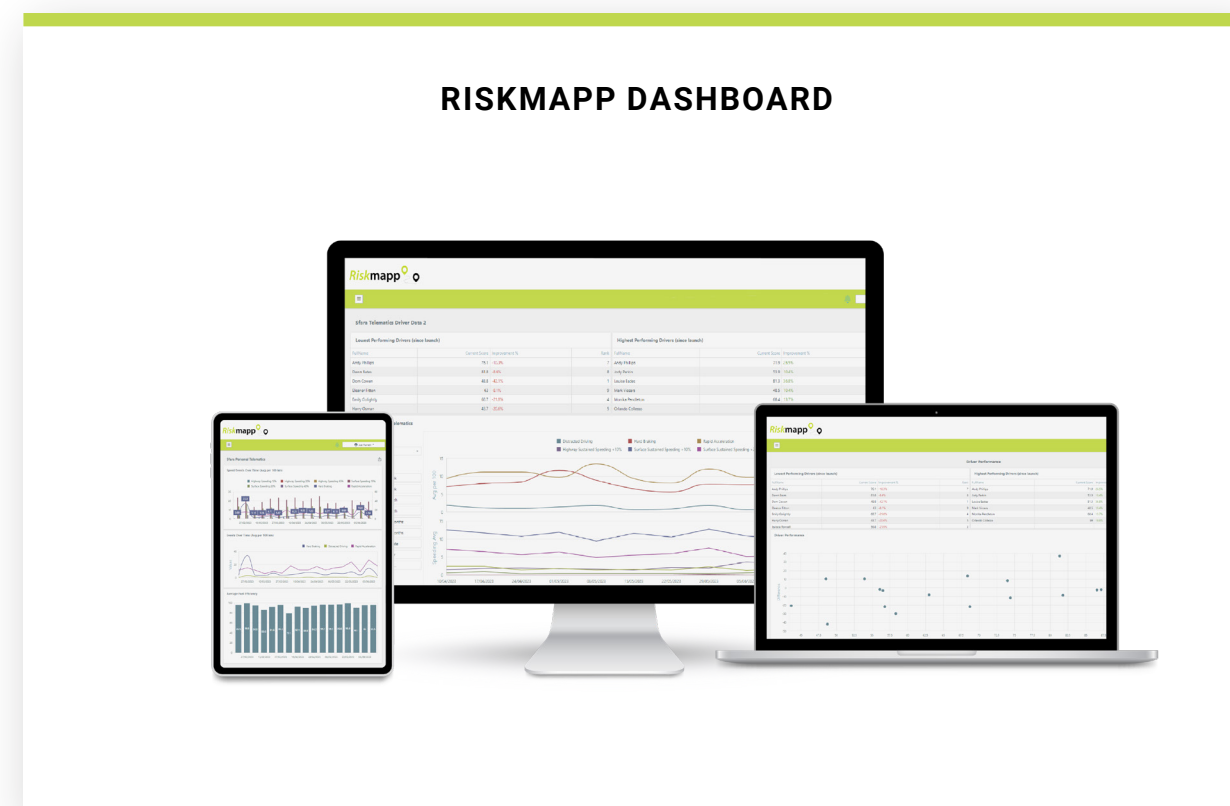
RISKMAPP DASHBOARD

Riskmapp

Lowest Performing Drivers (since launch)

Highest Performing Drivers (since launch)

Distracted Driving
Harsh Braking
Rapid Acceleration
Highway Sustained Speeding +10%
Surface Sustained Speeding +10%

Riskmapp

Riskmapp

Driver Performance